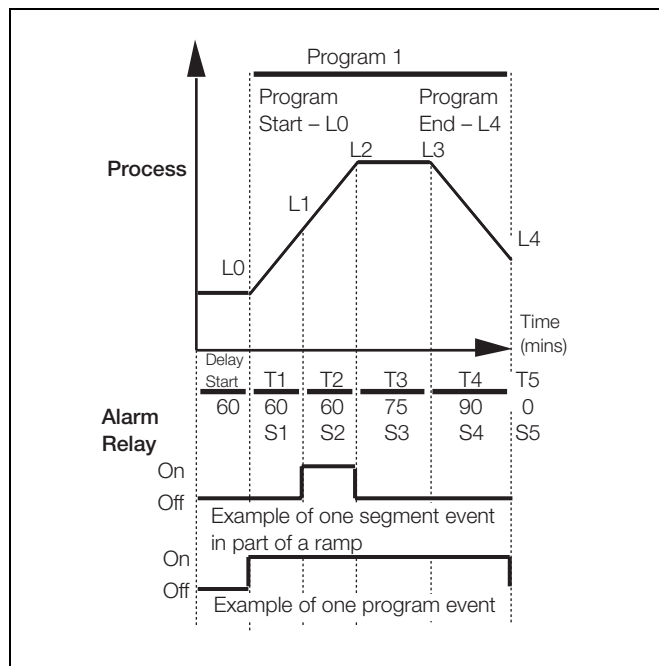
Program 1

Program Start – L0

Program End – L4

Process

L0

L1

L2

L3

L4

Time (mins)

| Delay Start | T1 | T2 | T3 | T4 | T5 |
|---|---|---|---|---|---|
| 60 | 60 | 60 | 75 | 90 | 0 |
| | S1 | S2 | S3 | S4 | S5 |

Alarm Relay

On

Off

Example of one segment event in part of a ramp

On

Off

Example of one program event